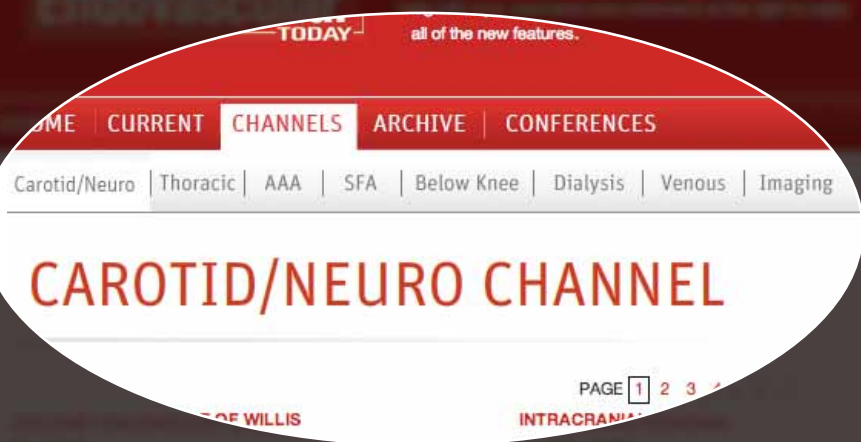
TODAY

all of the new features.

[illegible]ME | CURRENT | CHANNELS | ARCHIVE | CONFERENCES

Carotid/Neuro | Thoracic | AAA | SFA | Below Knee | Dialysis | Venous | Imaging

CAROTID/NEURO CHANNEL

PAGE 1 2 3 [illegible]

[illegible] OF WILLIS

INTRACRANIA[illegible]